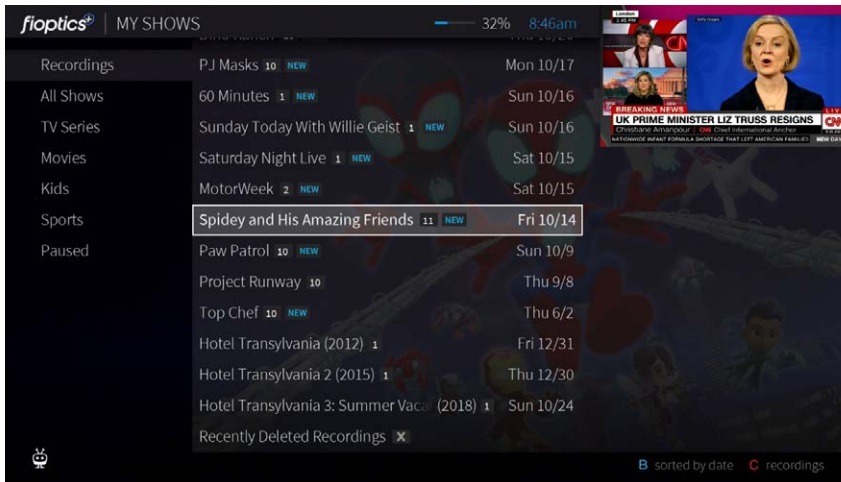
fioptics | MY SHOWS
32% 8:46am

London
Getty Images
BREAKING NEWS
UK PRIME MINISTER LIZ TRUSS RESIGNS
Christiane Amanpour CNN Chief International Anchor
NATIONWIDE INFANT FORMULA SHORTAGE THAT LEFT AMERICAN FAMILIES
CNN
NEW DAY

Recordings
All Shows
TV Series
Movies
Kids
Sports
Paused

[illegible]
PJ Masks 10 NEW Mon 10/17
60 Minutes 1 NEW Sun 10/16
Sunday Today With Willie Geist 1 NEW Sun 10/16
Saturday Night Live 1 NEW Sat 10/15
MotorWeek 2 NEW Sat 10/15
Spidey and His Amazing Friends 11 NEW Fri 10/14
Paw Patrol 10 NEW Sun 10/9
Project Runway 10 Thu 9/8
Top Chef 10 NEW Thu 6/2
Hotel Transylvania (2012) 1 Fri 12/31
Hotel Transylvania 2 (2015) 1 Thu 12/30
Hotel Transylvania 3: Summer Vaca (2018) 1 Sun 10/24
Recently Deleted Recordings X

B sorted by date C recordings